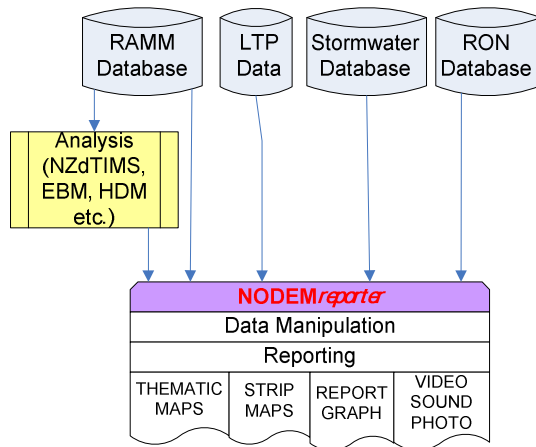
RAMM Database

LTP Data

Stormwater Database

RON Database

Analysis (NZdTIMS, EBM, HDM etc.)

NODEM*reporter*

Data Manipulation

Reporting

THEMATIC MAPS

STRIP MAPS

REPORT GRAPH

VIDEO SOUND PHOTO